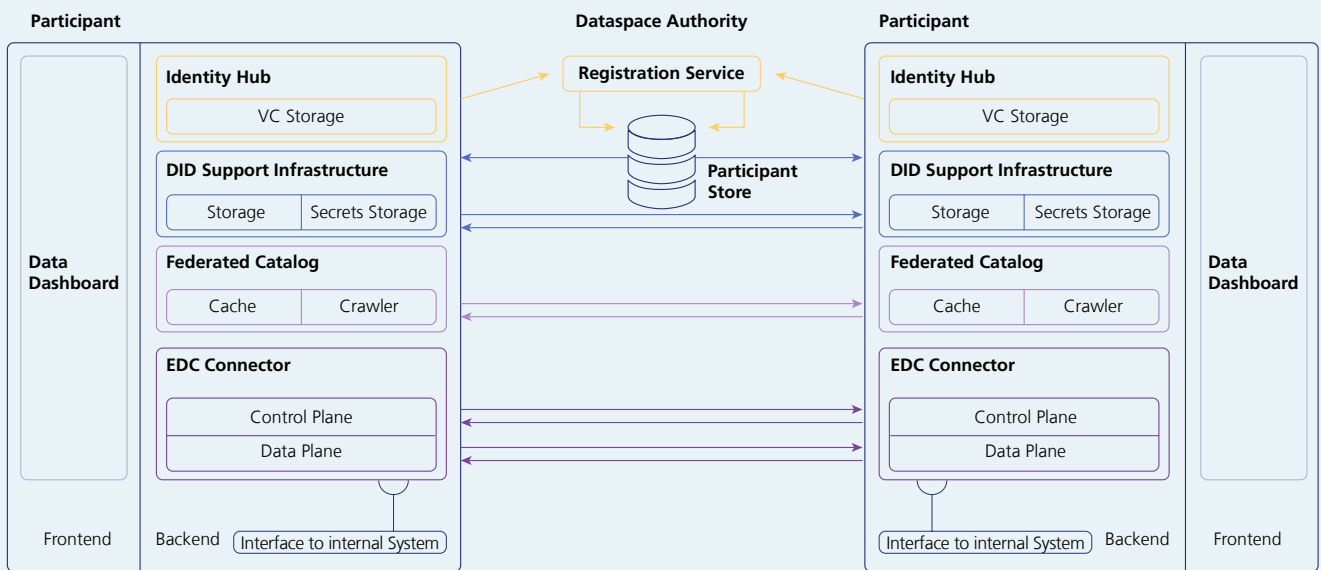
Participant

Dataspace Authority

Participant

Data Dashboard

Identity Hub

VC Storage

DID Support Infrastructure

Storage

Secrets Storage

Federated Catalog

Cache

Crawler

EDC Connector

Control Plane

Data Plane

Frontend

Backend

Interface to internal System

Registration Service

Participant Store

Identity Hub

VC Storage

DID Support Infrastructure

Storage

Secrets Storage

Federated Catalog

Cache

Crawler

EDC Connector

Control Plane

Data Plane

Interface to internal System

Backend

Data Dashboard

Frontend